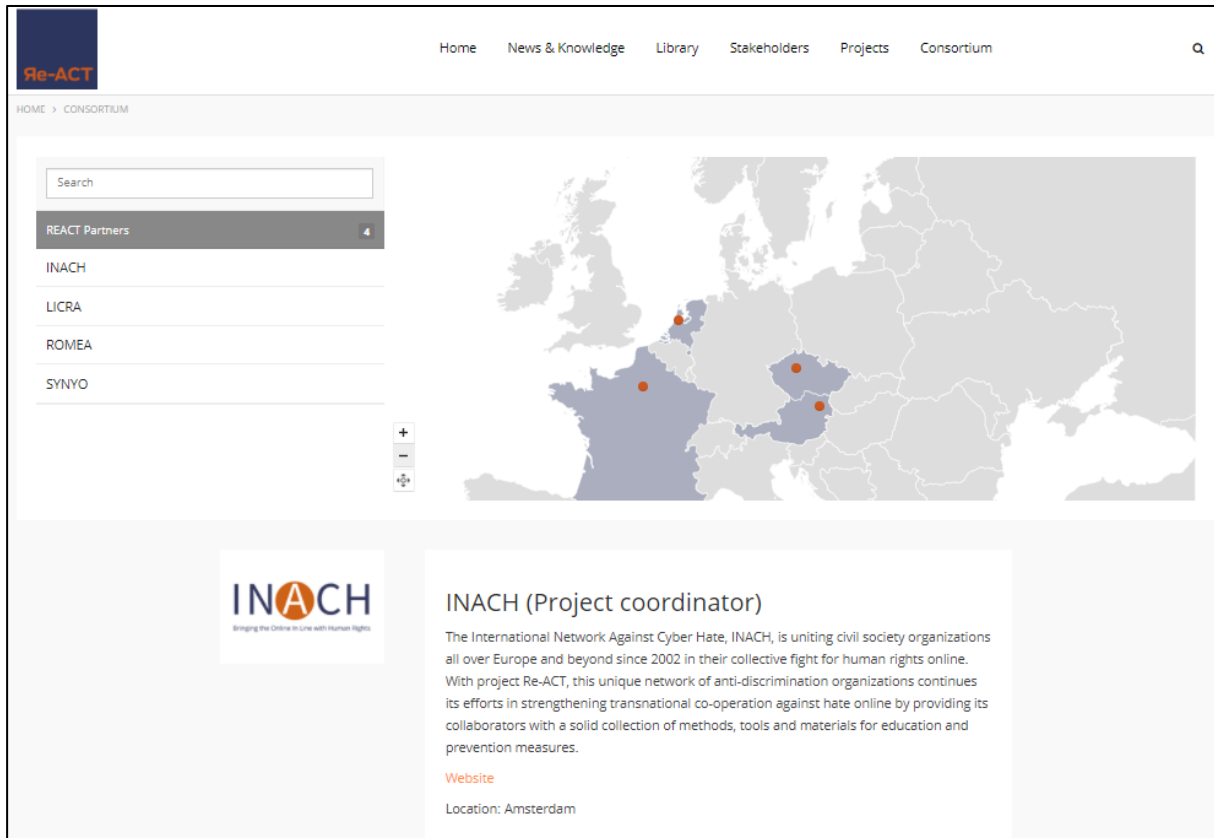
Re-ACT

Home News & Knowledge Library Stakeholders Projects Consortium

HOME > CONSORTIUM

Search

REACT Partners 4

INACH

LICRA

ROMEA

SYNYO

+
−

INACH
Bringing the Online in Line with Human Rights

INACH (Project coordinator)

The International Network Against Cyber Hate, INACH, is uniting civil society organizations all over Europe and beyond since 2002 in their collective fight for human rights online. With project Re-ACT, this unique network of anti-discrimination organizations continues its efforts in strengthening transnational co-operation against hate online by providing its collaborators with a solid collection of methods, tools and materials for education and prevention measures.

Website

Location: Amsterdam